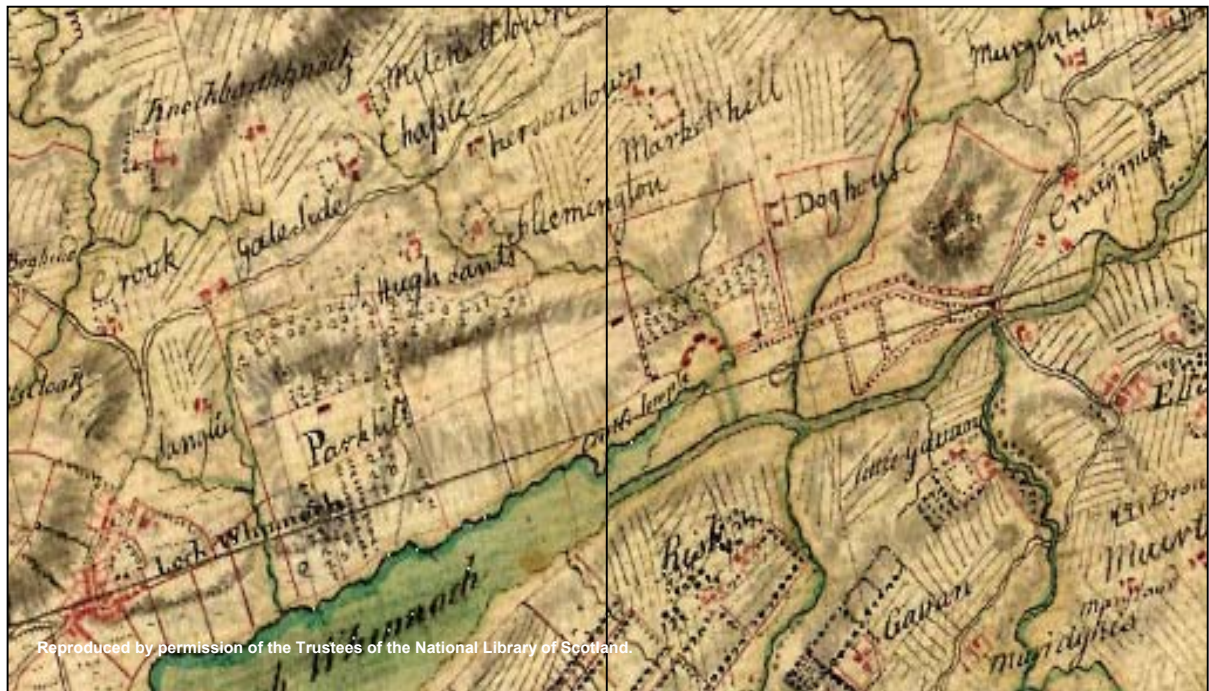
Knockbarthgnat
Mitchelltown
Chaple
Hersontown
Market hill
Murgenhill
Doghouse
Craignuck
Flemington
Gateside
Crook
Boghead
Hugh dants
Castlecoatz
Langlie
Parkhill
Loch Whinnoch
Castle Semple
Little Gavan
Elli
Bron
Muirt
Gavan
Rush
Muirdyke
Muirshead
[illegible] Whinnoch
Reproduced by permission of the Trustees of the National Library of Scotland.